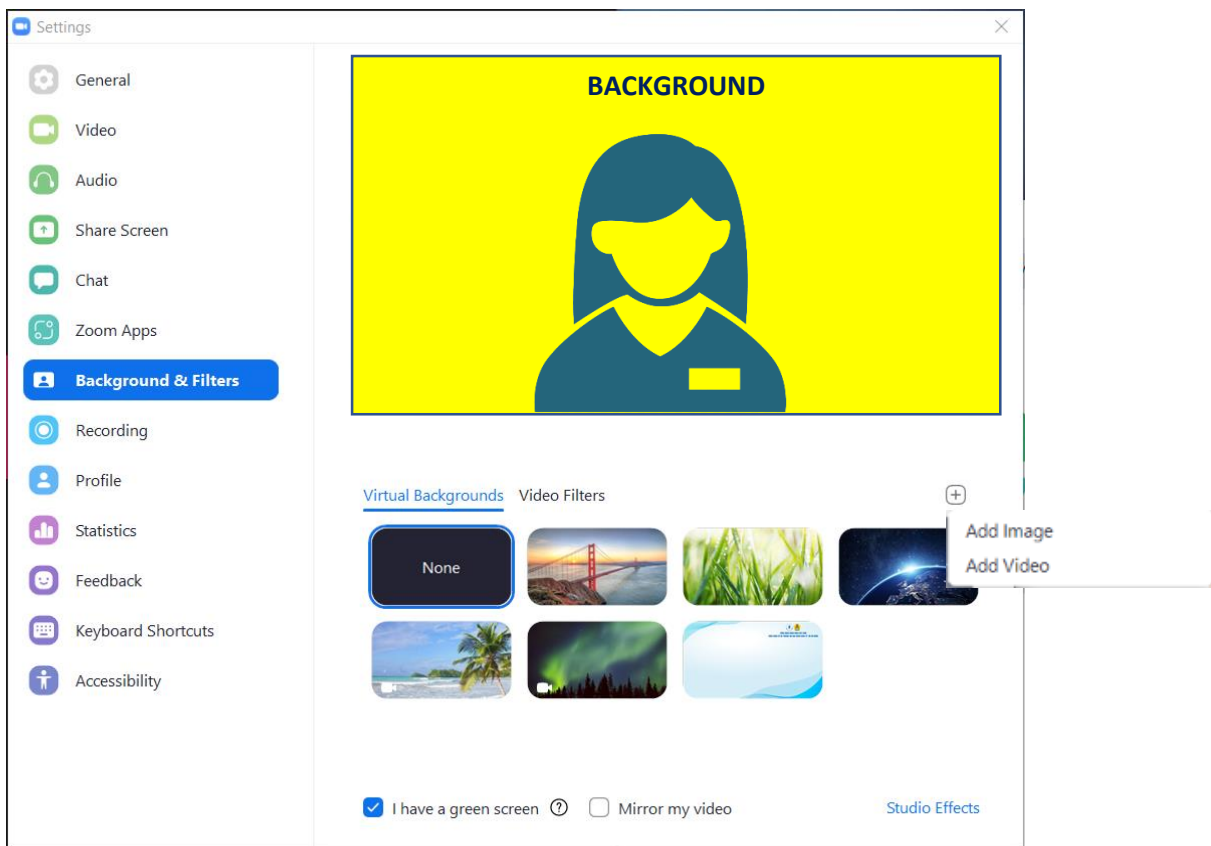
Settings

General
Video
Audio
Share Screen
Chat
Zoom Apps
Background & Filters
Recording
Profile
Statistics
Feedback
Keyboard Shortcuts
Accessibility

BACKGROUND

Virtual Backgrounds
Video Filters

Add Image
Add Video

None

I have a green screen
Mirror my video
Studio Effects